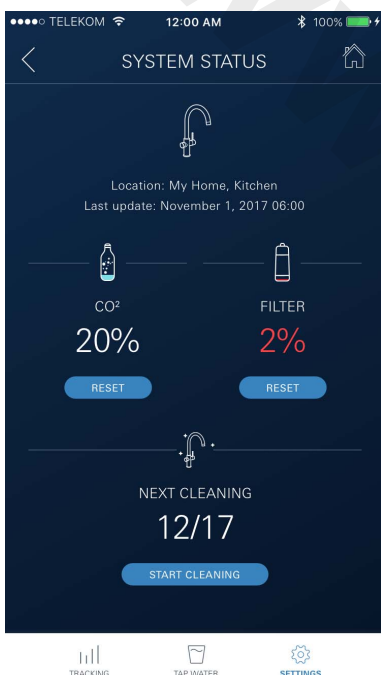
●●●●○ TELEKOM 12:00 AM 100%

SYSTEM STATUS

Location: My Home, Kitchen
Last update: November 1, 2017 06:00

CO²
20%
RESET

FILTER
2%
RESET

NEXT CLEANING
12/17
START CLEANING

TRACKING
TAP WATER
SETTINGS